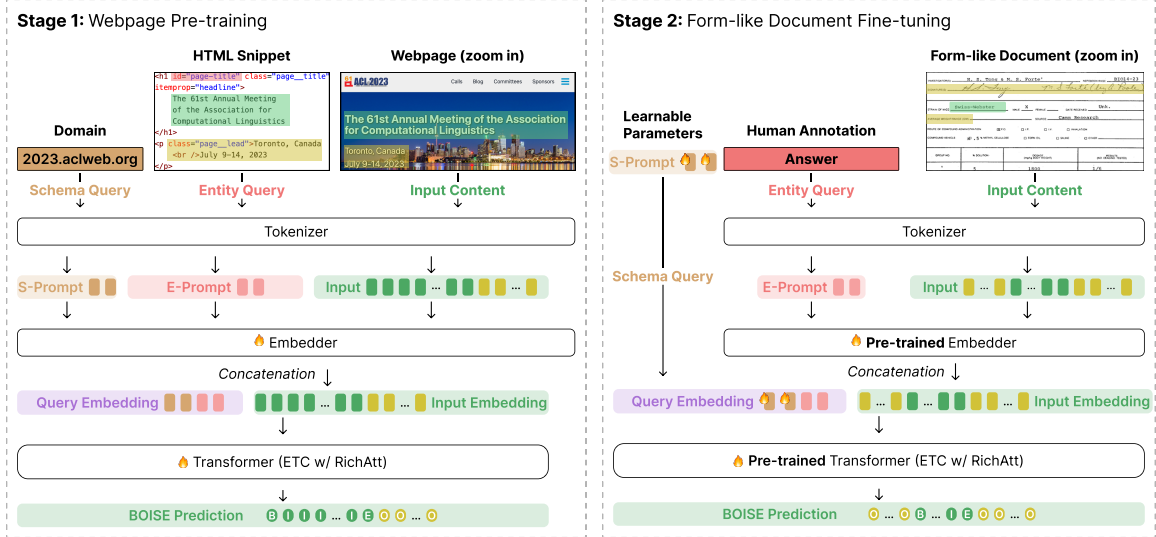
**Stage 1:** Webpage Pre-training

HTML Snippet

<h1 id="page-title" class="page__title" itemprop="headline">
The 61st Annual Meeting of the Association for Computational Linguistics
</h1>
<p class="page__lead">Toronto, Canada <br />July 9–14, 2023
</p>

Webpage (zoom in)

ACL 2023 Calls Blog Committees Sponsors

The 61st Annual Meeting of the Association for Computational Linguistics

Toronto, Canada July 9-14, 2023

Domain

2023.aclweb.org

Schema Query

Entity Query

Input Content

Tokenizer

S-Prompt

E-Prompt

Input ...

Embedder

Concatenation

Query Embedding

... ... Input Embedding

Transformer (ETC w/ RichAtt)

BOISE Prediction B I I I ... I E O O ... O

**Stage 2:** Form-like Document Fine-tuning

Form-like Document (zoom in)

Learnable Parameters

Human Annotation

S-Prompt

Answer

Entity Query

Input Content

Tokenizer

Schema Query

E-Prompt

Input ... ...

Pre-trained Embedder

Concatenation

Query Embedding

... ... Input Embedding

Pre-trained Transformer (ETC w/ RichAtt)

BOISE Prediction O ... O B ... I E O O ... O